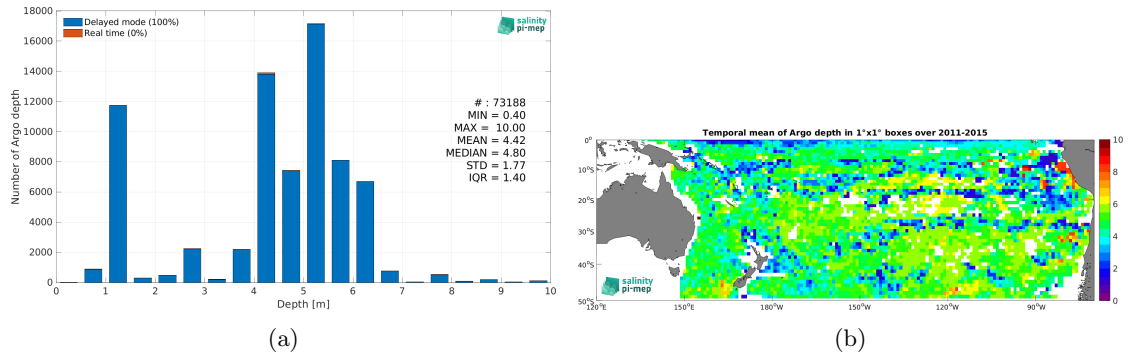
Delayed mode (100%)
Real time (0%)

salinity pi-mep

Number of Argo depth

18000
16000
14000
12000
10000
8000
6000
4000
2000
0

# : 73188
MIN = 0.40
MAX = 10.00
MEAN = 4.42
MEDIAN = 4.80
STD = 1.77
IQR = 1.40

0 1 2 3 4 5 6 7 8 9 10
Depth [m]

(a)

Temporal mean of Argo depth in 1°x1° boxes over 2011-2015

0°
10°S
20°S
30°S
40°S
50°S

120°E 150°E 180°W 150°W 120°W 90°W

salinity pi-mep

10
8
6
4
2
0

(b)